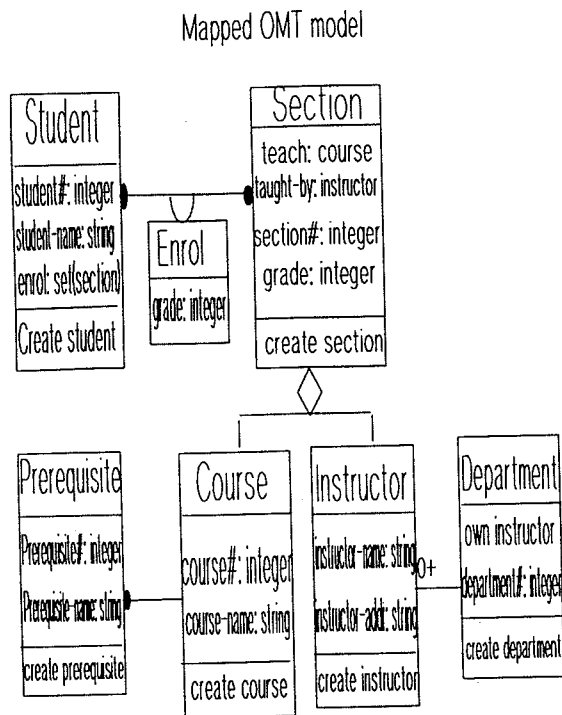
Mapped OMT model

Student

student#: integer
student-name: string
enrol: set(section)

Create student

Enrol

grade: integer

Section

teach: course
taught-by: instructor
section#: integer
grade: integer

create section

Prerequisite

Prerequisite#: integer
Prerequisite-name: string

create prerequisite

Course

course#: integer
course-name: string

create course

Instructor

instructor-name: string
instructor-addr: string

create instructor

1+

Department

own instructor
department#: integer

create department